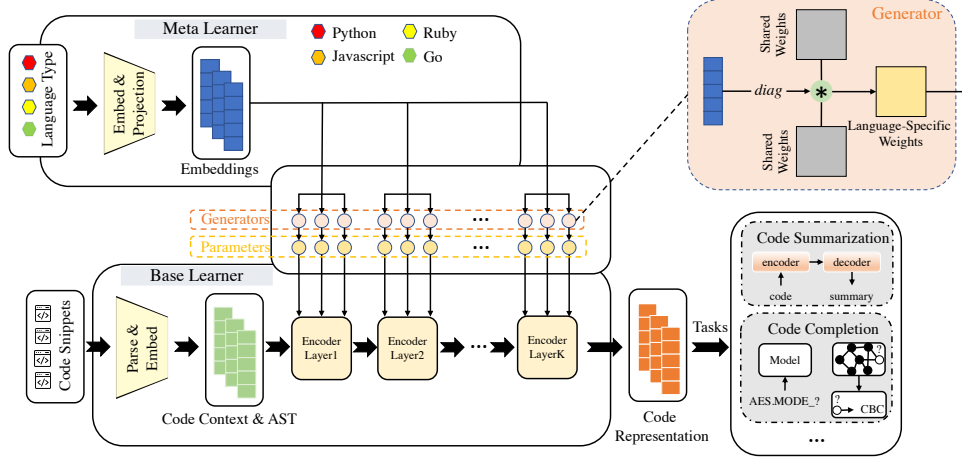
Meta Learner

Python
Ruby
Javascript
Go

Language Type

Embed & Projection

Embeddings

Generator

Shared Weights

diag

Shared Weights

Language-Specific Weights

Generators

Parameters

...

...

Base Learner

Code Snippets

Parse & Embed

Code Context & AST

Encoder Layer1

Encoder Layer2

...

Encoder LayerK

Code Representation

Tasks

Code Summarization

encoder

decoder

code

summary

Code Completion

Model

AES.MODE_?

?

?

CBC

...